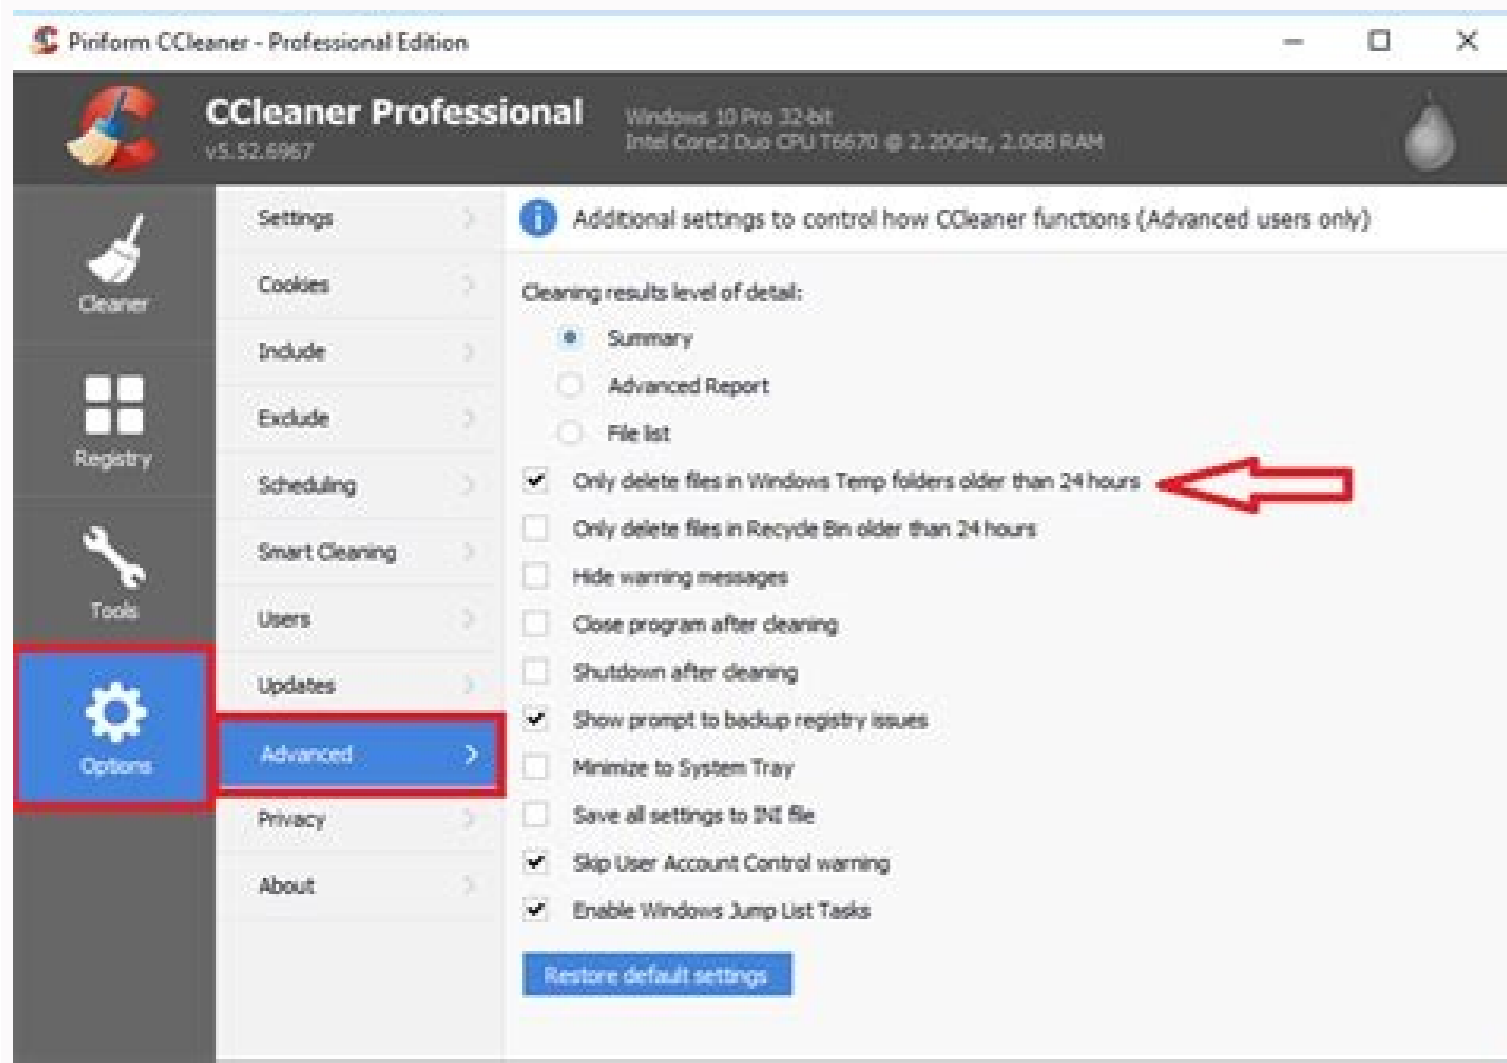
Piriform CCleaner - Professional Edition

CCleaner Professional
v5.52.6967

Windows 10 Pro 32-bit
Intel Core2 Duo CPU T6670 @ 2.20GHz, 2.0GB RAM

Cleaner

Registry

Tools

Options

Settings

Cookies

Include

Exclude

Scheduling

Smart Cleaning

Users

Updates

Advanced

Privacy

About

Additional settings to control how CCleaner functions (Advanced users only)

Cleaning results level of detail:

Summary

Advanced Report

File list

Only delete files in Windows Temp folders older than 24 hours

Only delete files in Recycle Bin older than 24 hours

Hide warning messages

Close program after cleaning

Shutdown after cleaning

Show prompt to backup registry issues

Minimize to System Tray

Save all settings to INI file

Skip User Account Control warning

Enable Windows Jump List Tasks

Restore default settings